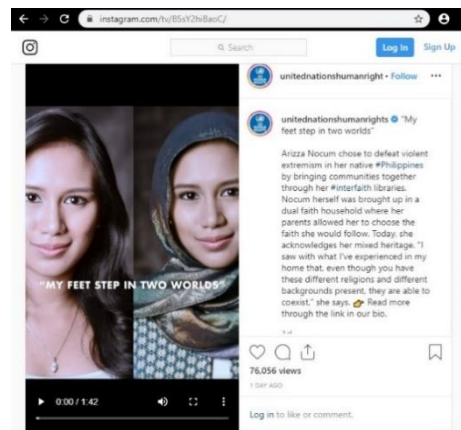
instagram.com/tv/B5sY2hiBaoC/

Search

Log In

Sign Up

unitednationshumanright • Follow

unitednationshumanrights "My feet step in two worlds"

Arizza Nocum chose to defeat violent extremism in her native #Philippines by bringing communities together through her #interfaith libraries. Nocum herself was brought up in a dual faith household where her parents allowed her to choose the faith she would follow. Today, she acknowledges her mixed heritage. "I saw with what I've experienced in my home that, even though you have these different religions and different backgrounds present, they are able to coexist," she says. Read more through the link in our bio.

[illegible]

"MY FEET STEP IN TWO WORLDS"

0:00 / 1:42

76,056 views

1 DAY AGO

Log in to like or comment.